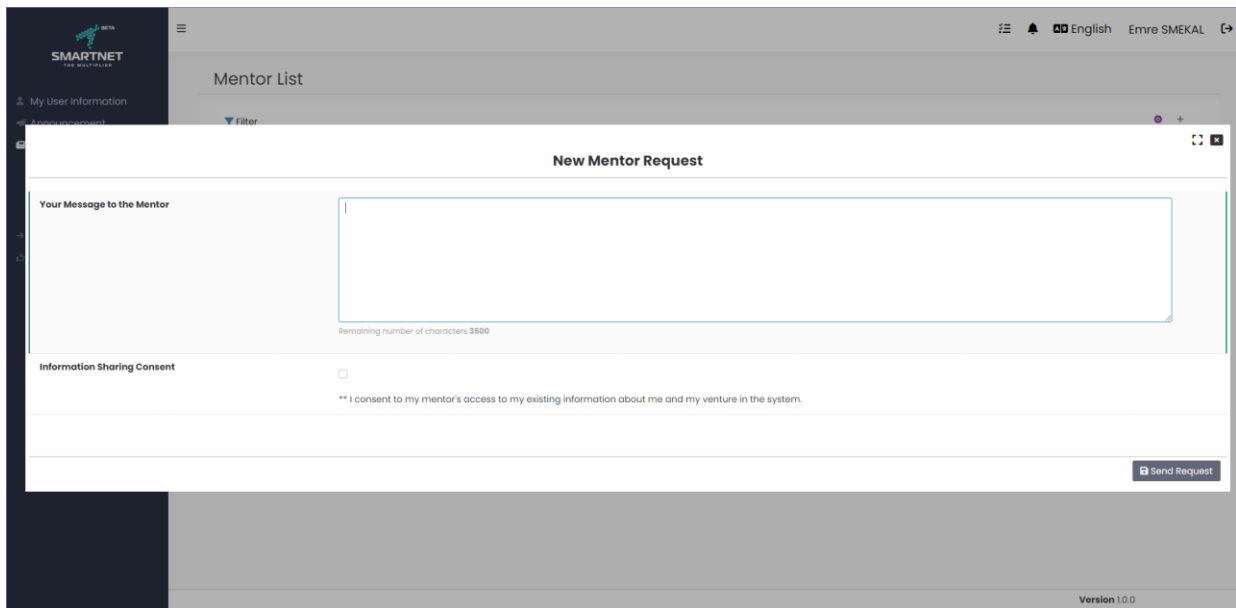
BETA
SMARTNET
THE MULTIPLIER

My User Information
Announcement

English Emre SMEKAL

Mentor List

Filter

New Mentor Request

Your Message to the Mentor

Remaining number of characters 3500

Information Sharing Consent

** I consent to my mentor's access to my existing information about me and my venture in the system.

Send Request

Version 1.0.0